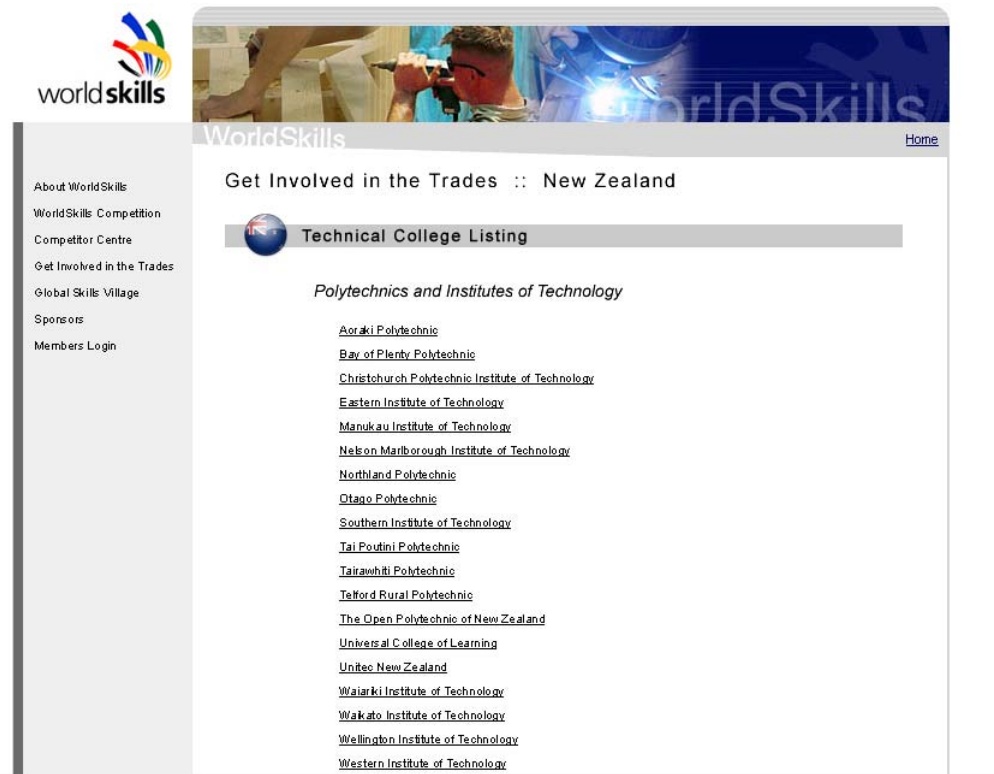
worldskills

WorldSkills

WorldSkills

Home

About WorldSkills
WorldSkills Competition
Competitor Centre
Get Involved in the Trades
Global Skills Village
Sponsors
Members Login

Get Involved in the Trades :: New Zealand

Technical College Listing

Polytechnics and Institutes of Technology

Aoraki Polytechnic
Bay of Plenty Polytechnic
Christchurch Polytechnic Institute of Technology
Eastern Institute of Technology
Manukau Institute of Technology
Nelson Marlborough Institute of Technology
Northland Polytechnic
Otago Polytechnic
Southern Institute of Technology
Tai Poutini Polytechnic
Tairawhiti Polytechnic
Telford Rural Polytechnic
The Open Polytechnic of New Zealand
Universal College of Learning
Unitec New Zealand
Waiariki Institute of Technology
Waikato Institute of Technology
Wellington Institute of Technology
Western Institute of Technology